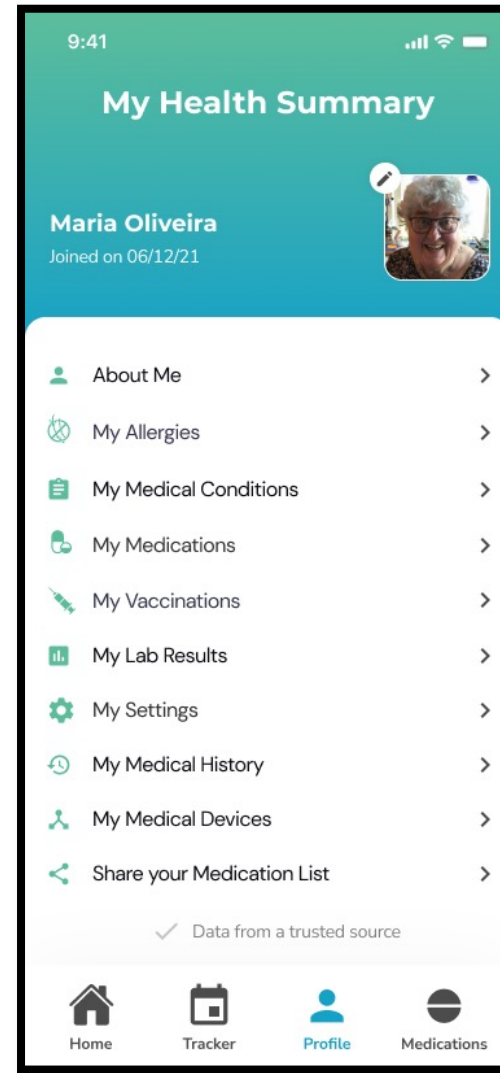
9:41

My Health Summary

Maria Oliveira
Joined on 06/12/21

About Me
My Allergies
My Medical Conditions
My Medications
My Vaccinations
My Lab Results
My Settings
My Medical History
My Medical Devices
Share your Medication List

Data from a trusted source

Home
Tracker
Profile
Medications